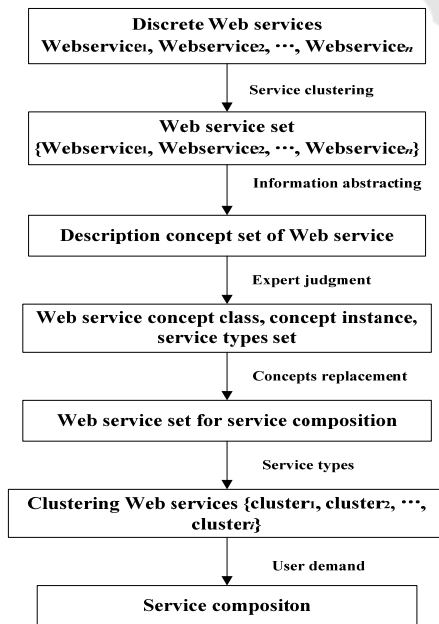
Discrete Web services
Webservice$_1$, Webservice$_2$, ⋯, Webservice$_n$

Service clustering

Web service set
{Webservice$_1$, Webservice$_2$, ⋯, Webservice$_n$}

Information abstracting

Description concept set of Web service

Expert judgment

Web service concept class, concept instance, service types set

Concepts replacement

Web service set for service composition

Service types

Clustering Web services {cluster$_1$, cluster$_2$, ⋯, cluster$_l$}

User demand

Service compositon